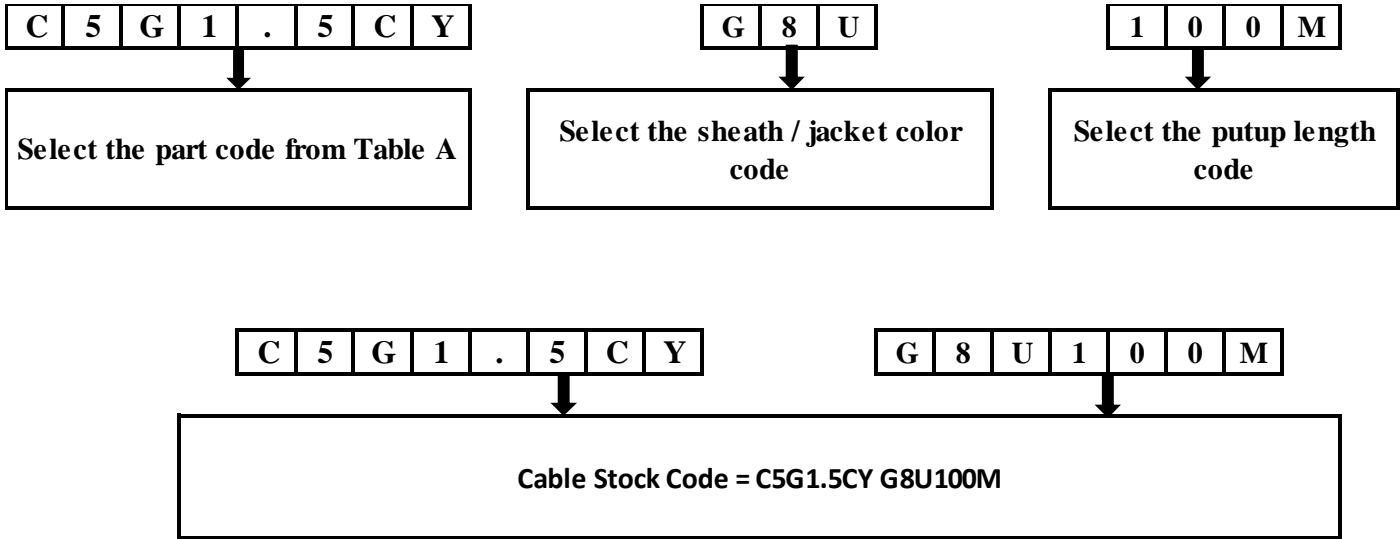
| C | 5 | G | 1 | . | 5 | C | Y |
|---|---|---|---|---|---|---|---|

Select the part code from Table A

| G | 8 | U |
|---|---|---|

Select the sheath / jacket color code

| 1 | 0 | 0 | M |
|---|---|---|---|

Select the putup length code

| C | 5 | G | 1 | . | 5 | C | Y |
|---|---|---|---|---|---|---|---|

| G | 8 | U | 1 | 0 | 0 | M |
|---|---|---|---|---|---|---|

Cable Stock Code = C5G1.5CY G8U100M